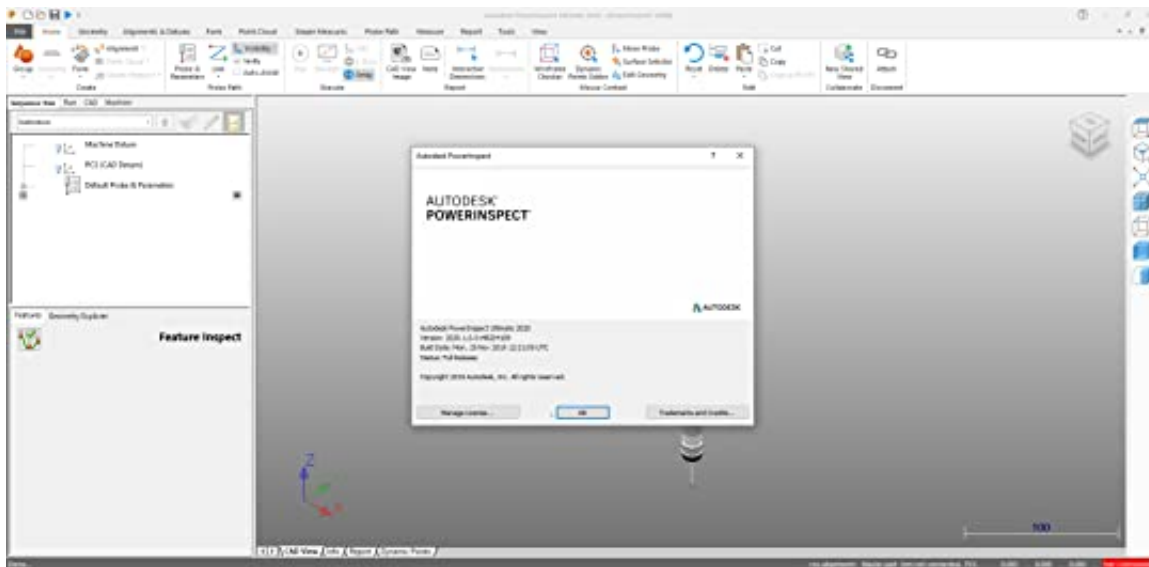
File Home Geometry Alignments & Datums Form Point Cloud Steam Measure Probe Path Measure Report Tools View

Create Probe Path Execute Report Mouse Context Edit Collaborate Document

Sequence tree Run CAD Machine

Machine Datum
PC1 (CAD Datum)
Default Probe & Parameters

Features Geometry Explorer

Feature Inspect

Autodesk PowerInspect

AUTODESK
POWERINSPECT

AUTODESK

Autodesk PowerInspect Ultimate 2020
Version: 2020.1.0
Build Date: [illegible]
Status: Full Release

Copyright 2019 Autodesk, Inc. All rights reserved.

Manage License... OK Trademarks and Credits...

Z

100

CAD View Info Report Dynamic Points